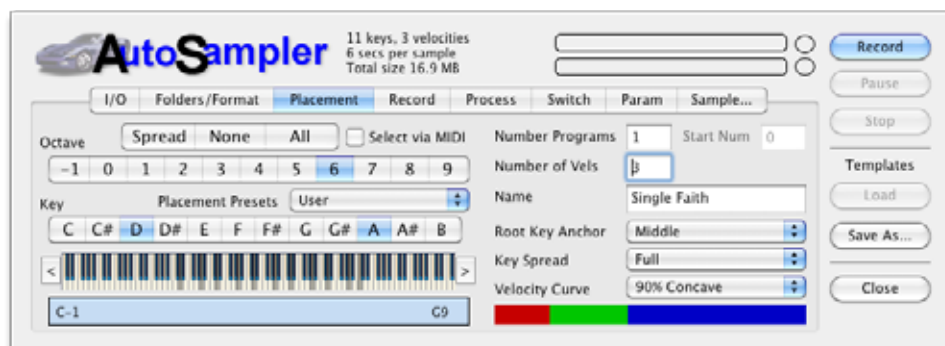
AutoSampler

11 keys, 3 velocities
6 secs per sample
Total size 16.9 MB

Record
Pause
Stop

I/O | Folders/Format | Placement | Record | Process | Switch | Param | Sample...

Octave
Spread | None | All
Select via MIDI
-1 | 0 | 1 | 2 | 3 | 4 | 5 | 6 | 7 | 8 | 9

Key
Placement Presets
User
C | C# | D | D# | E | F | F# | G | G# | A | A# | B

<
>
C-1
G9

Number Programs
1
Start Num
0
Number of Vels
3
Name
Single Faith
Root Key Anchor
Middle
Key Spread
Full
Velocity Curve
90% Concave

Templates
Load
Save As...
Close